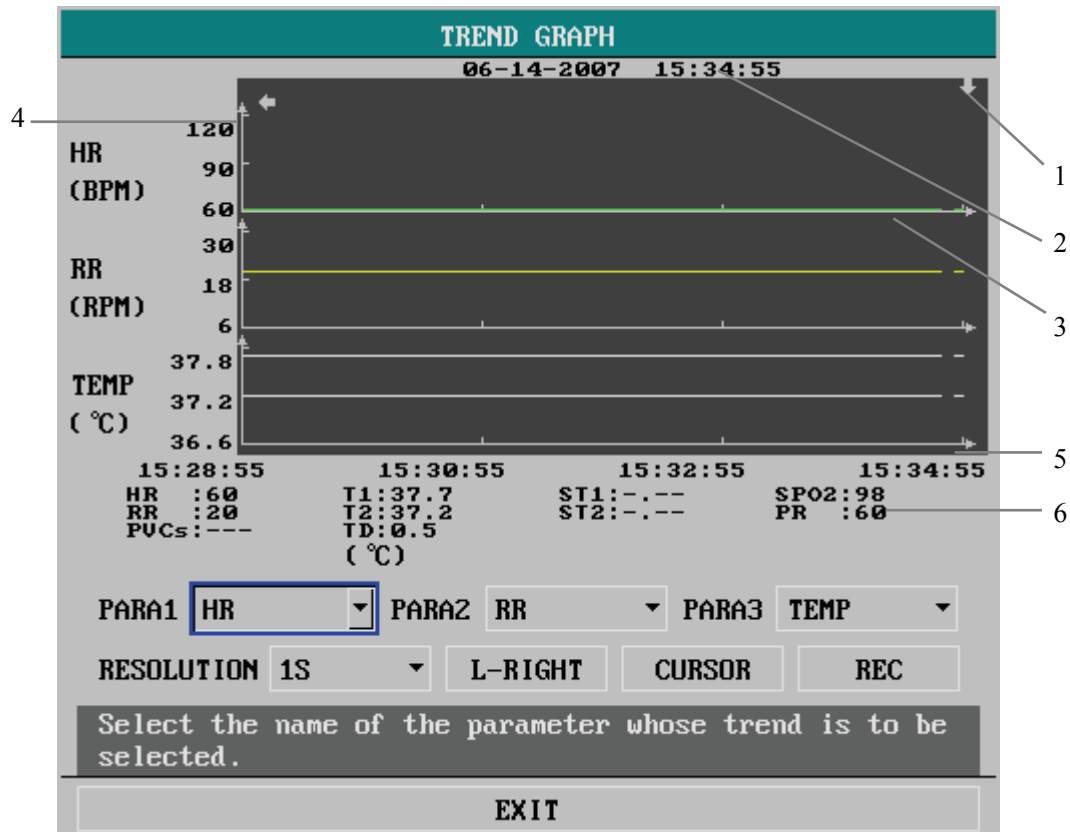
TREND GRAPH

06-14-2007 15:34:55

4

1

HR
(BPM)

120
90
60

2

RR
(RPM)

30
18
6

3

TEMP
(℃)

37.8
37.2
36.6

5

15:28:55 15:30:55 15:32:55 15:34:55

HR :60
RR :20
PVCs:---

T1:37.7
T2:37.2
TD:0.5
(℃)

ST1:-.--
ST2:-.--

SPO2:98
PR :60

6

PARA1 HR PARA2 RR PARA3 TEMP

RESOLUTION 1S L-RIGHT CURSOR REC

Select the name of the parameter whose trend is to be selected.

EXIT